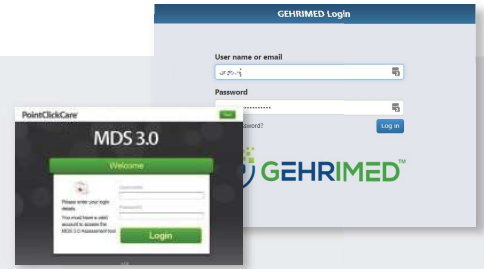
GEHRIMED Login

User name or email

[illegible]

Password

••••••••••••

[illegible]ssword?

Log in

GEHRIMED™

PointClickCare

MDS 3.0

Welcome

Please enter your login details.

You must have a valid account to access the MDS 3.0 Assessment tool.

Username

Password

Login